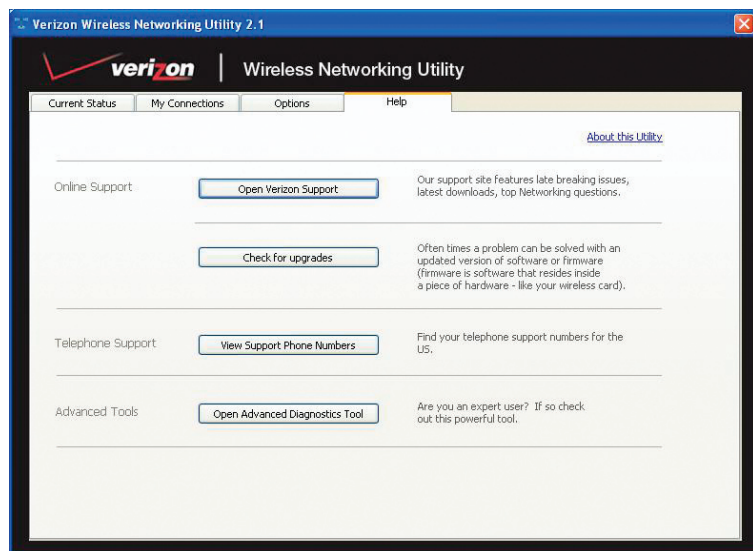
Verizon Wireless Networking Utility 2.1

verizon | Wireless Networking Utility

Current Status | My Connections | Options | Help

About this Utility

Online Support

Open Verizon Support

Our support site features late breaking issues, latest downloads, top Networking questions.

Check for upgrades

Often times a problem can be solved with an updated version of software or firmware (firmware is software that resides inside a piece of hardware - like your wireless card).

Telephone Support

View Support Phone Numbers

Find your telephone support numbers for the US.

Advanced Tools

Open Advanced Diagnostics Tool

Are you an expert user? If so check out this powerful tool.